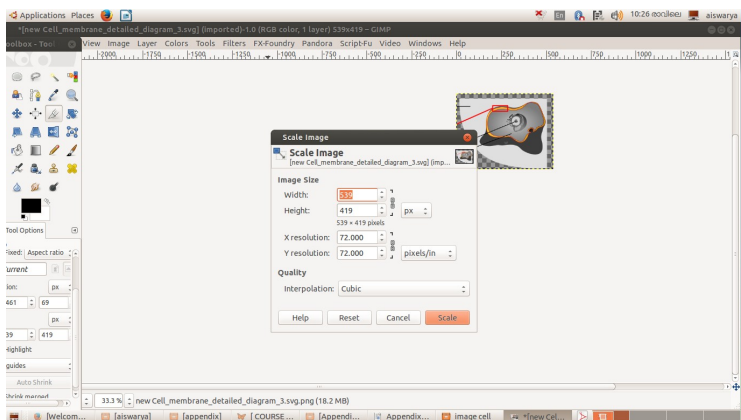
Applications Places

10:26 കാവിലെ aiswarya

*[new Cell_membrane_detailed_diagram_3.svg] (imported)-1.0 (RGB color, 1 layer) 539x419 – GIMP

oolbox - Tool

View Image Layer Colors Tools Filters FX-Foundry Pandora Script-Fu Video Windows Help

-2000 -1750 -1500 -1250 -1000 -750 -500 -250 0 250 500 750 1000 1250

Scale Image

Scale Image
[new Cell_membrane_detailed_diagram_3.svg] (imp...

Image Size

Width: 539

Height: 419 px

539 × 419 pixels

X resolution: 72.000

Y resolution: 72.000 pixels/in

Quality

Interpolation: Cubic

Help Reset Cancel Scale

Tool Options

Fixed: Aspect ratio

urrent

ion: px

461 69

px

39 419

Highlight

guides

Auto Shrink

Shrink merged

33.3 % new Cell_membrane_detailed_diagram_3.svg.png (18.2 MB)

[Welcom... [aiswarya] [appendix] [ COURSE ... [Appendi... Appendix... image cell *[new Cel...